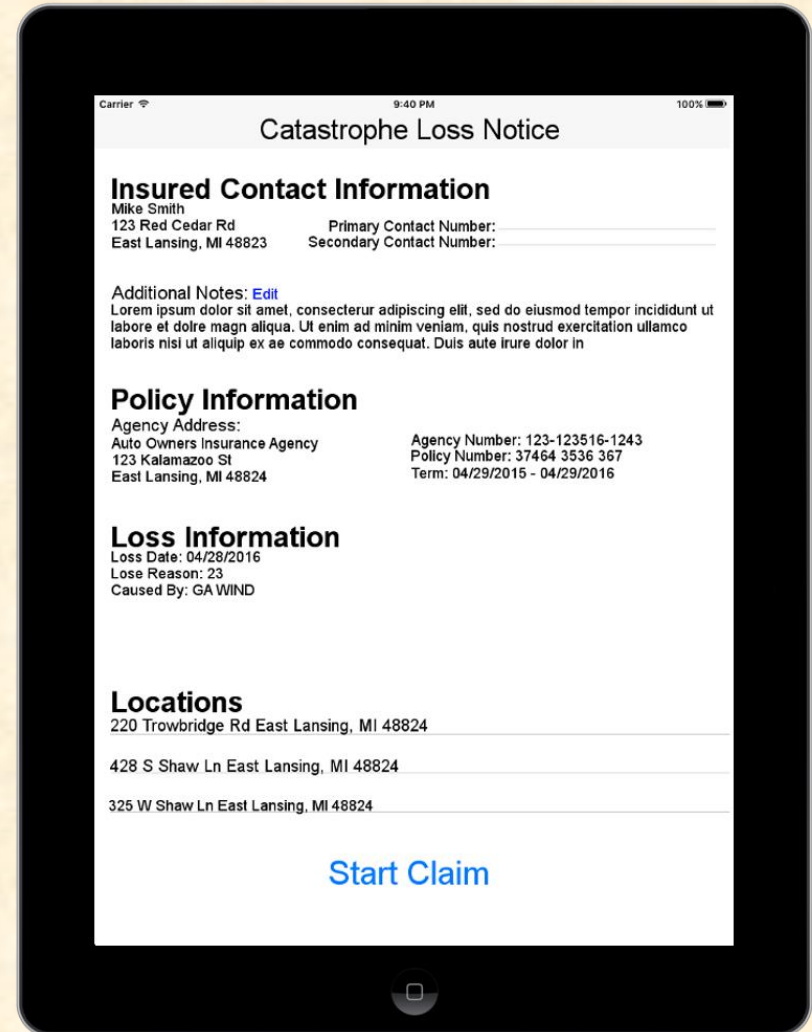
Carrier 9:40 PM 100%

Catastrophe Loss Notice

Insured Contact Information
Mike Smith
123 Red Cedar Rd
East Lansing, MI 48823

Primary Contact Number:
Secondary Contact Number:

Additional Notes: Edit
Lorem ipsum dolor sit amet, consecterur adipiscing elit, sed do eiusmod tempor incididunt ut labore et dolre magn aliqua. Ut enim ad minim veniam, quis nostrud exercitation ullamco laboris nisi ut aliquip ex ae commodo consequat. Duis aute irure dolor in

Policy Information
Agency Address:
Auto Owners Insurance Agency
123 Kalamazoo St
East Lansing, MI 48824

Agency Number: 123-123516-1243
Policy Number: 37464 3536 367
Term: 04/29/2015 - 04/29/2016

Loss Information
Loss Date: 04/28/2016
Lose Reason: 23
Caused By: GA WIND

Locations
220 Trowbridge Rd East Lansing, MI 48824

428 S Shaw Ln East Lansing, MI 48824

325 W Shaw Ln East Lansing, MI 48824

Start Claim